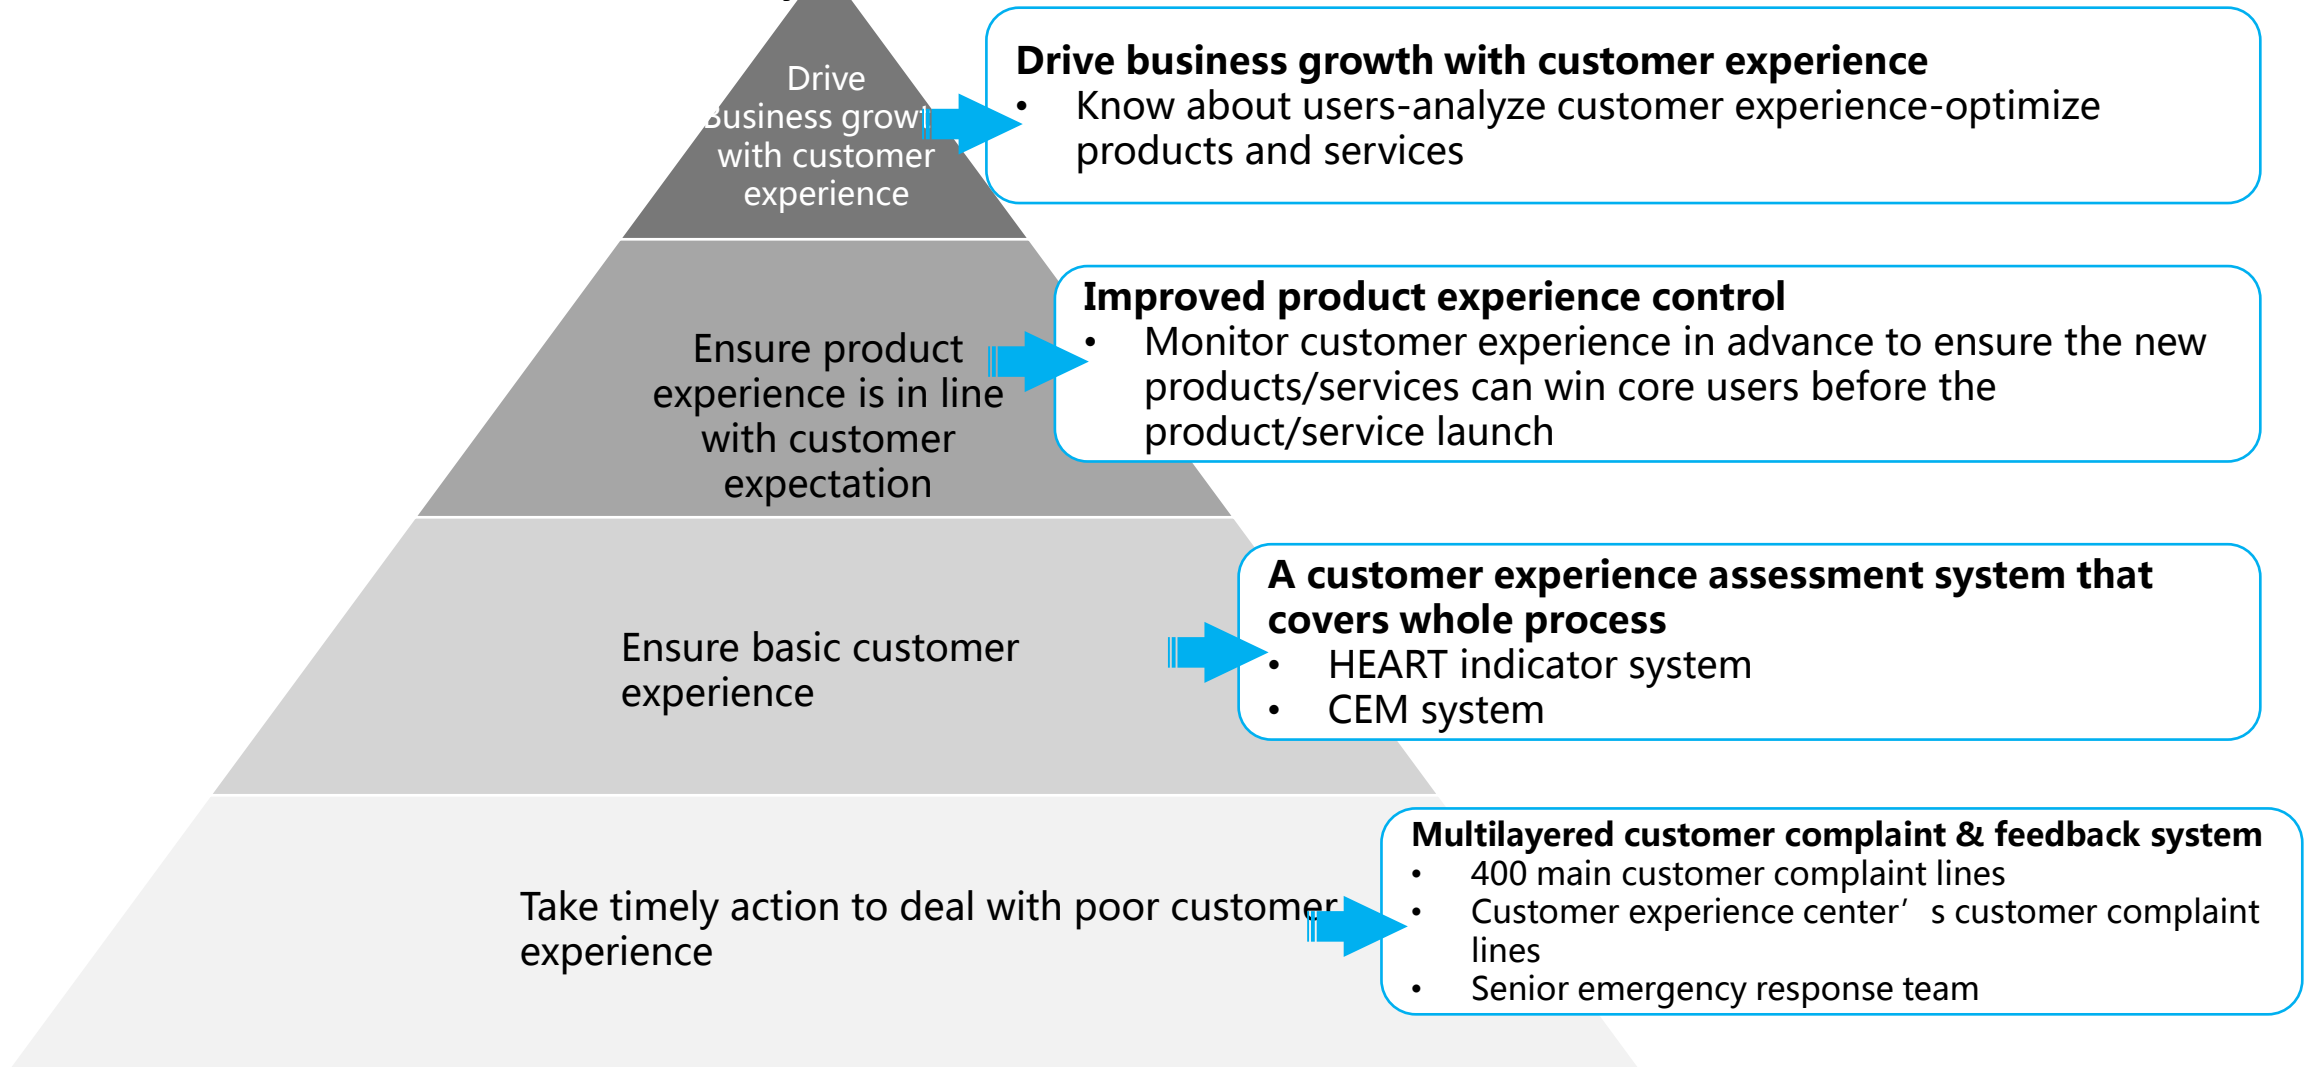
Drive Business growth with customer experience

Drive business growth with customer experience
• Know about users-analyze customer experience-optimize products and services

Ensure product experience is in line with customer expectation

Improved product experience control
• Monitor customer experience in advance to ensure the new products/services can win core users before the product/service launch

Ensure basic customer experience

A customer experience assessment system that covers whole process
• HEART indicator system
• CEM system

Take timely action to deal with poor customer experience

Multilayered customer complaint & feedback system
• 400 main customer complaint lines
• Customer experience center’s customer complaint lines
• Senior emergency response team